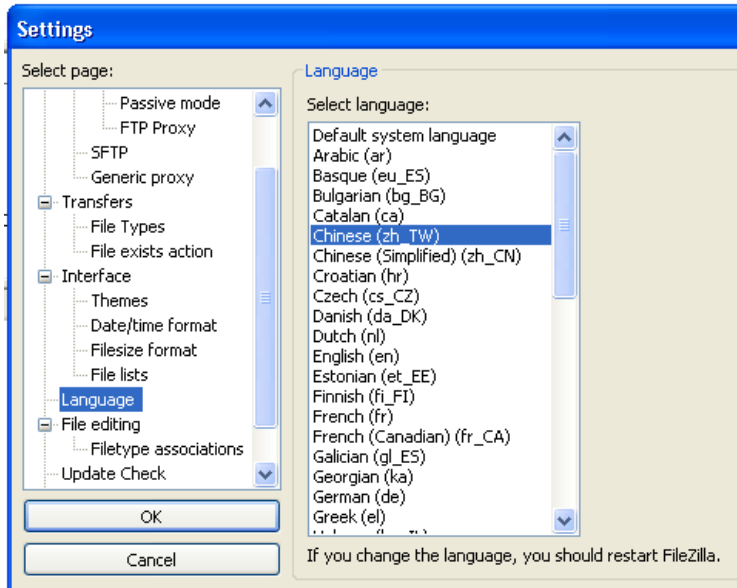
Settings

Select page:

Passive mode
FTP Proxy
SFTP
Generic proxy
Transfers
File Types
File exists action
Interface
Themes
Date/time format
Filesize format
File lists
Language
File editing
Filetype associations
Update Check

OK

Cancel

Language

Select language:

Default system language
Arabic (ar)
Basque (eu_ES)
Bulgarian (bg_BG)
Catalan (ca)
Chinese (zh_TW)
Chinese (Simplified) (zh_CN)
Croatian (hr)
Czech (cs_CZ)
Danish (da_DK)
Dutch (nl)
English (en)
Estonian (et_EE)
Finnish (fi_FI)
French (fr)
French (Canadian) (fr_CA)
Galician (gl_ES)
Georgian (ka)
German (de)
Greek (el)
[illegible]

If you change the language, you should restart FileZilla.